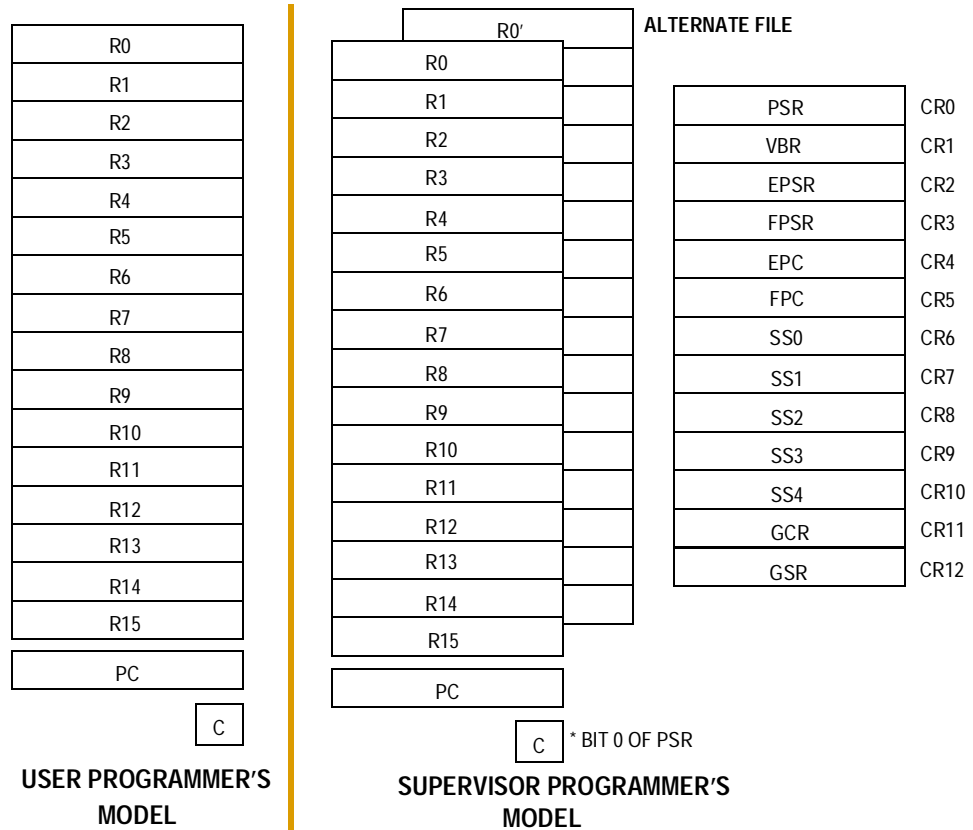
R0
R1
R2
R3
R4
R5
R6
R7
R8
R9
R10
R11
R12
R13
R14
R15

PC

C

USER PROGRAMMER'S MODEL

R0′

ALTERNATE FILE

R0
R1
R2
R3
R4
R5
R6
R7
R8
R9
R10
R11
R12
R13
R14
R15

PC

C

* BIT 0 OF PSR

SUPERVISOR PROGRAMMER'S MODEL

| | |
|---|---|
| PSR | CR0 |
| VBR | CR1 |
| EPSR | CR2 |
| FPSR | CR3 |
| EPC | CR4 |
| FPC | CR5 |
| SS0 | CR6 |
| SS1 | CR7 |
| SS2 | CR8 |
| SS3 | CR9 |
| SS4 | CR10 |
| GCR | CR11 |
| GSR | CR12 |